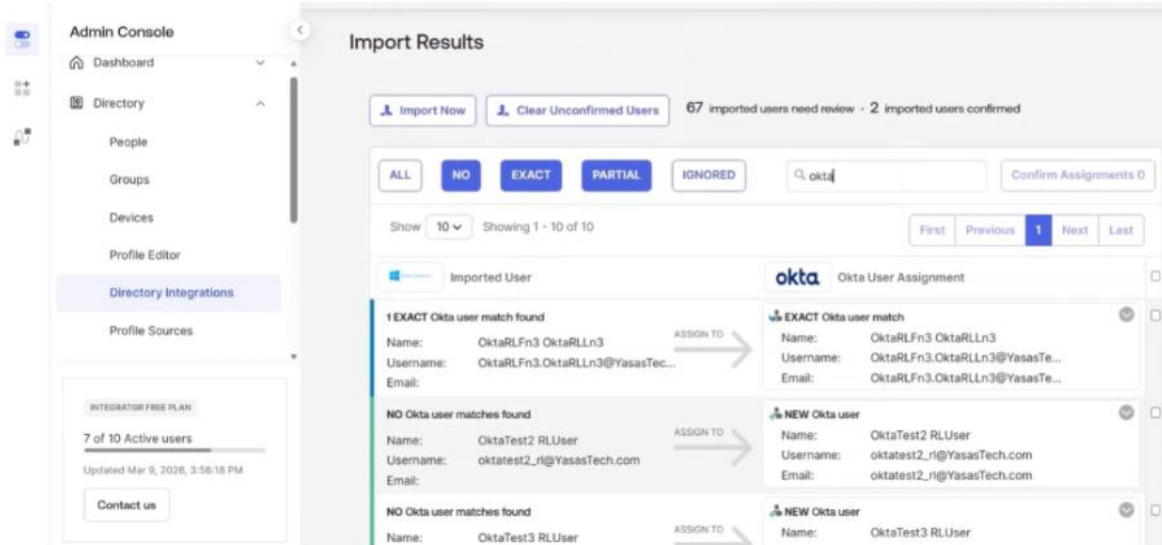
Admin Console

Dashboard

Directory

People

Groups

Devices

Profile Editor

Directory Integrations

Profile Sources

INTEGRATOR FREE PLAN

7 of 10 Active users

Updated Mar 9, 2026, 3:56:18 PM

Contact us

Import Results

Import Now

Clear Unconfirmed Users

67 imported users need review · 2 imported users confirmed

ALL NO EXACT PARTIAL IGNORED

okta

Confirm Assignments 0

Show 10 Showing 1 - 10 of 10

First Previous 1 Next Last

Imported User

okta Okta User Assignment

1 EXACT Okta user match found

Name: OktaRLFn3 OktaRLLn3

Username: OktaRLFn3.OktaRLLn3@YasasTec...

Email:

ASSIGN TO

EXACT Okta user match

Name: OktaRLFn3 OktaRLLn3

Username: OktaRLFn3.OktaRLLn3@YasasTe...

Email: OktaRLFn3.OktaRLLn3@YasasTe...

NO Okta user matches found

Name: OktaTest2 RLUser

Username: oktatest2_rl@YasasTech.com

Email:

ASSIGN TO

NEW Okta user

Name: OktaTest2 RLUser

Username: oktatest2_rl@YasasTech.com

Email: oktatest2_rl@YasasTech.com

NO Okta user matches found

Name: OktaTest3 RLUser

ASSIGN TO

NEW Okta user

Name: OktaTest3 RLUser